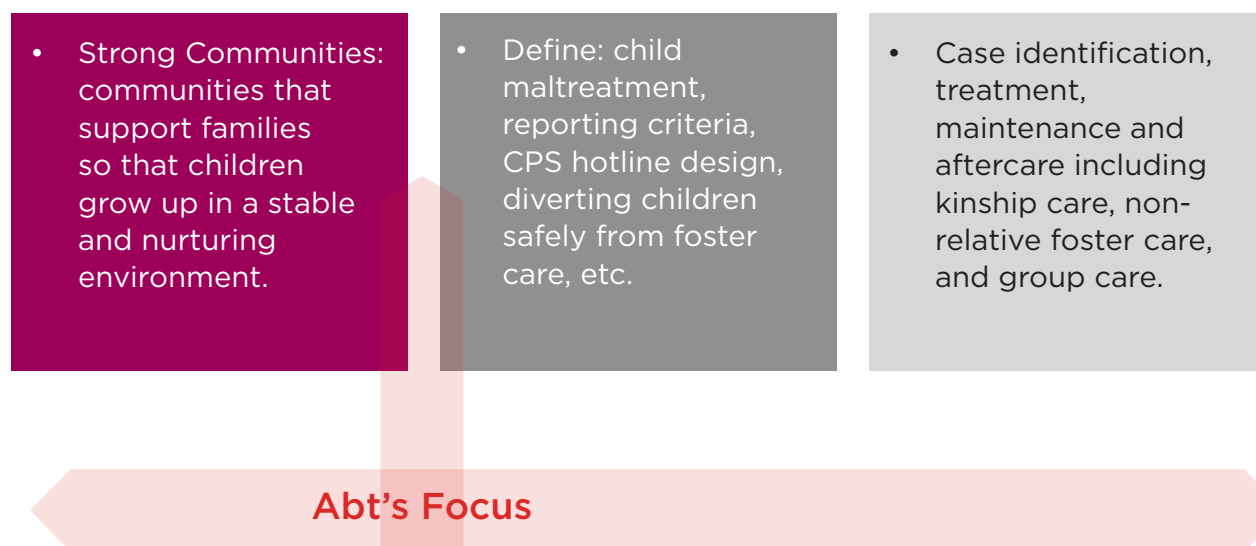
- Strong Communities: communities that support families so that children grow up in a stable and nurturing environment.

- Define: child maltreatment, reporting criteria, CPS hotline design, diverting children safely from foster care, etc.

- Case identification, treatment, maintenance and aftercare including kinship care, non-relative foster care, and group care.

Abt’s Focus